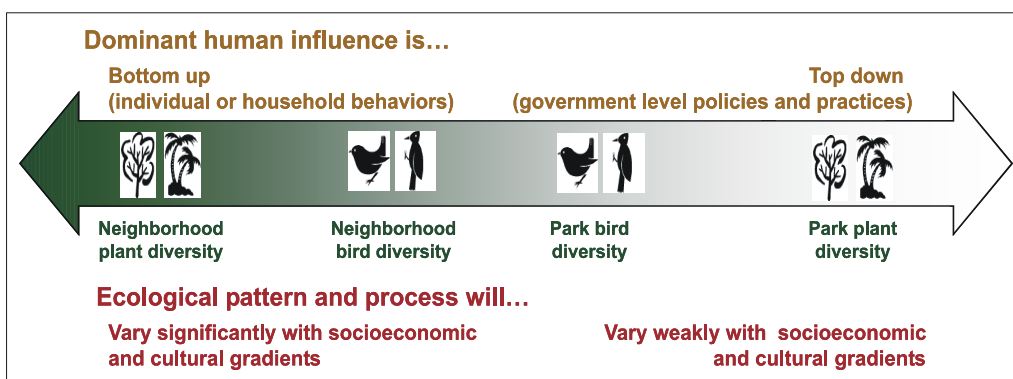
Dominant human influence is…

Bottom up
(individual or household behaviors)

Top down
(government level policies and practices)

Neighborhood plant diversity

Neighborhood bird diversity

Park bird diversity

Park plant diversity

Ecological pattern and process will…

Vary significantly with socioeconomic and cultural gradients

Vary weakly with socioeconomic and cultural gradients